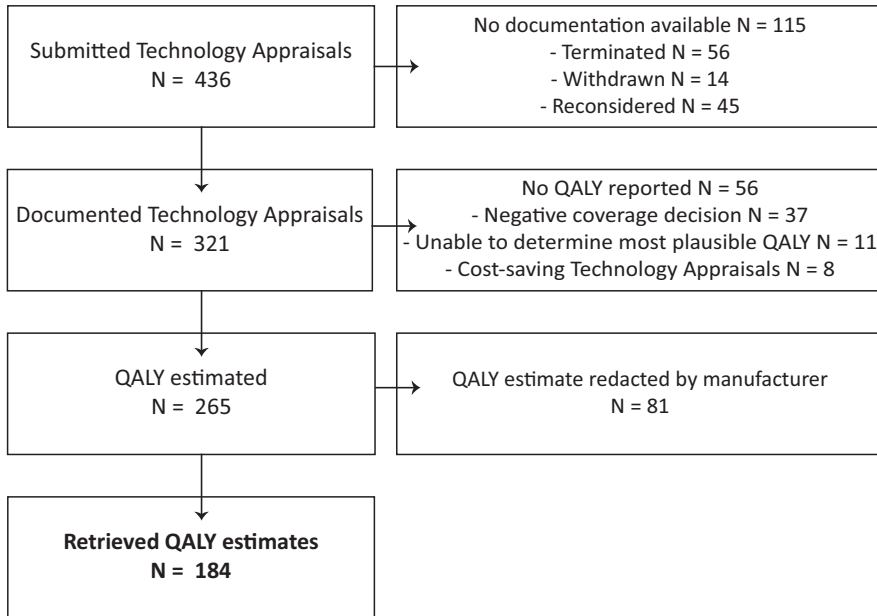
Submitted Technology Appraisals
N = 436

No documentation available N = 115
- Terminated N = 56
- Withdrawn N = 14
- Reconsidered N = 45

Documented Technology Appraisals
N = 321

No QALY reported N = 56
- Negative coverage decision N = 37
- Unable to determine most plausible QALY N = 11
- Cost-saving Technology Appraisals N = 8

QALY estimated
N = 265

QALY estimate redacted by manufacturer
N = 81

**Retrieved QALY estimates**
**N = 184**